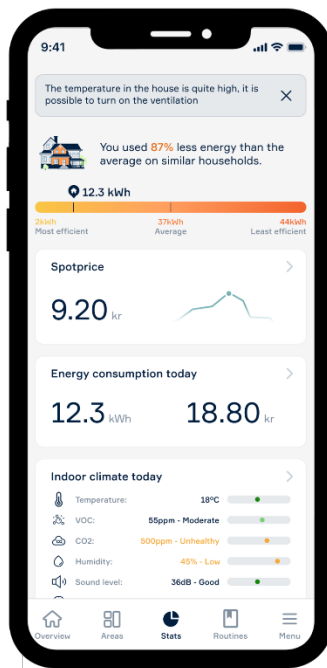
9:41

The temperature in the house is quite high, it is possible to turn on the ventilation

You used 87% less energy than the average on similar households.

12.3 kWh

2kWh
Most efficient

37kWh
Average

44kWh
Least efficient

Spotprice

9.20 kr

Energy consumption today

12.3 kWh

18.80 kr

Indoor climate today

Temperature: 18ºC

VOC: 55ppm - Moderate

CO2: 500ppm - Unhealthy

Humidity: 45% - Low

Sound level: 36dB - Good

Overview

Areas

Stats

Routines

Menu